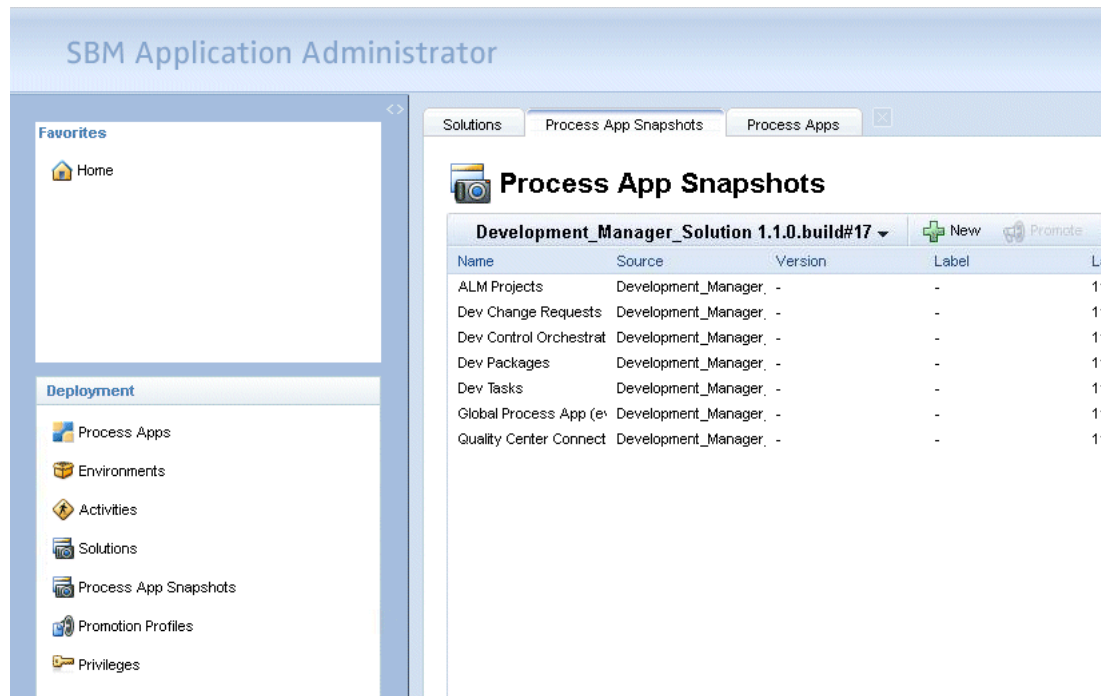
SBM Application Administrator

Favorites

Home

Deployment

Process Apps

Environments

Activities

Solutions

Process App Snapshots

Promotion Profiles

Privileges

Solutions | Process App Snapshots | Process Apps

Process App Snapshots

Development_Manager_Solution 1.1.0.build#17 ▾ New Promote

| Name | Source | Version | Label | L |
|---|---|---|---|---|
| ALM Projects | Development_Manager_ | - | - | 1 |
| Dev Change Requests | Development_Manager_ | - | - | 1 |
| Dev Control Orchestrat | Development_Manager_ | - | - | 1 |
| Dev Packages | Development_Manager_ | - | - | 1 |
| Dev Tasks | Development_Manager_ | - | - | 1 |
| Global Process App (e\ | Development_Manager_ | - | - | 1 |
| Quality Center Connect | Development_Manager_ | - | - | 1 |